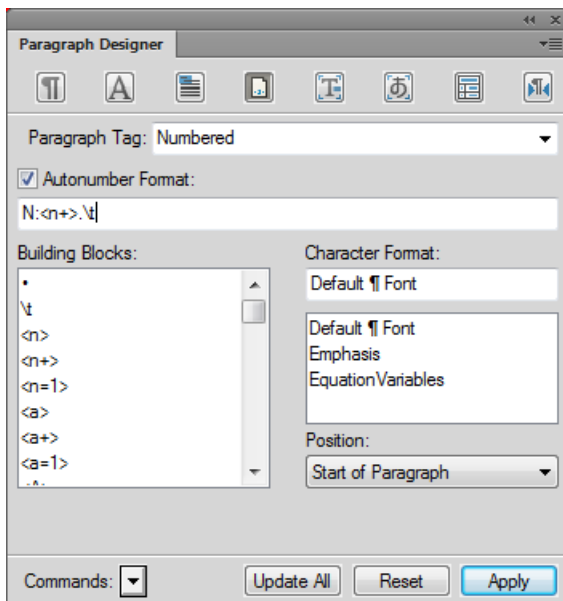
Paragraph Designer

Paragraph Tag: Numbered

Autonumber Format:

N:<n+>.\t

Building Blocks:

•
\t
<n>
<n+>
<n=1>
<a>
<a+>
<a=1>

Character Format:

Default ¶ Font

Default ¶ Font
Emphasis
EquationVariables

Position:

Start of Paragraph

Commands:

Update All

Reset

Apply